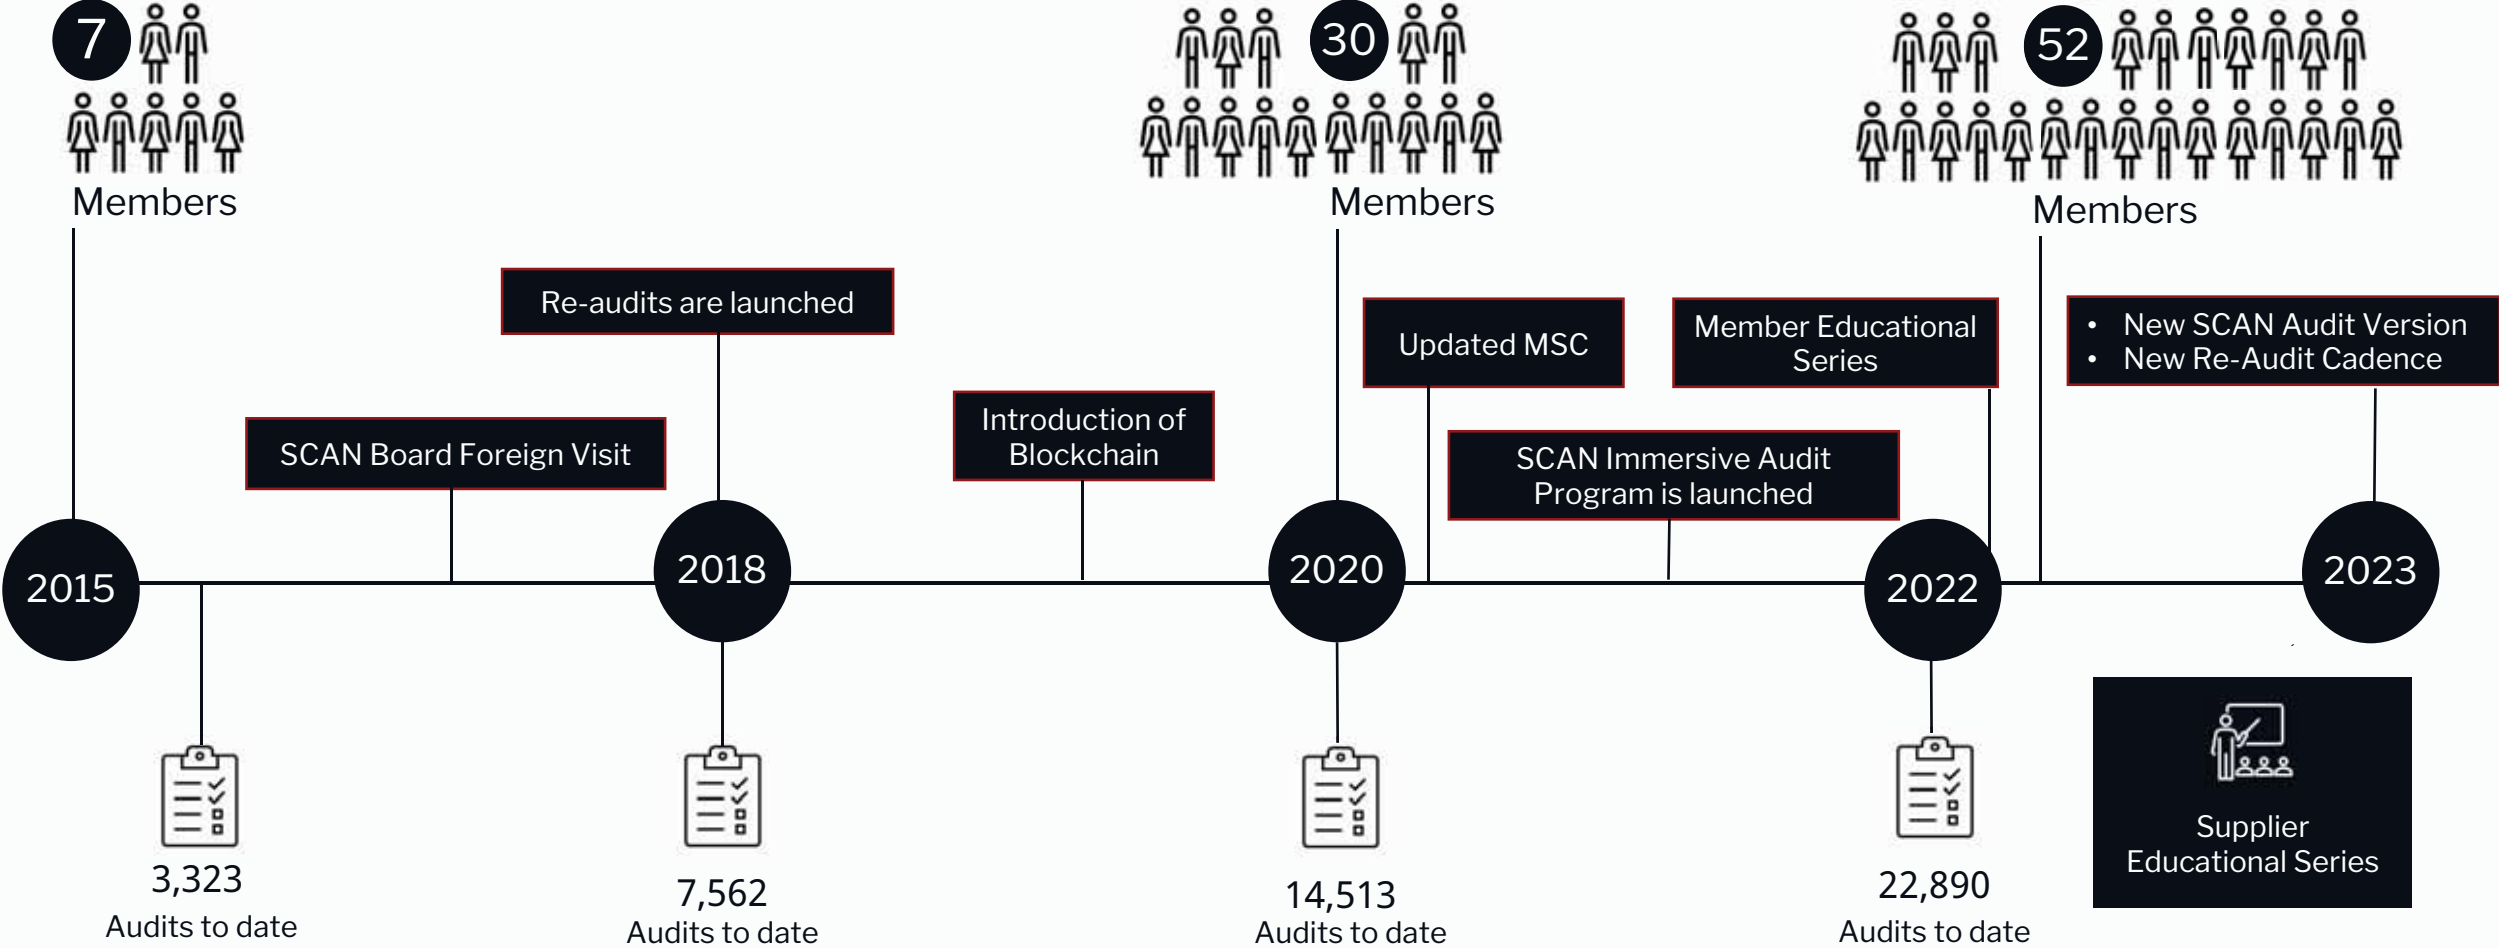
7
Members

30
Members

52
Members

Re-audits are launched

SCAN Board Foreign Visit

Introduction of Blockchain

Updated MSC

Member Educational Series

• New SCAN Audit Version
• New Re-Audit Cadence

SCAN Immersive Audit Program is launched

2015

2018

2020

2022

2023

3,323
Audits to date

7,562
Audits to date

14,513
Audits to date

22,890
Audits to date

Supplier Educational Series